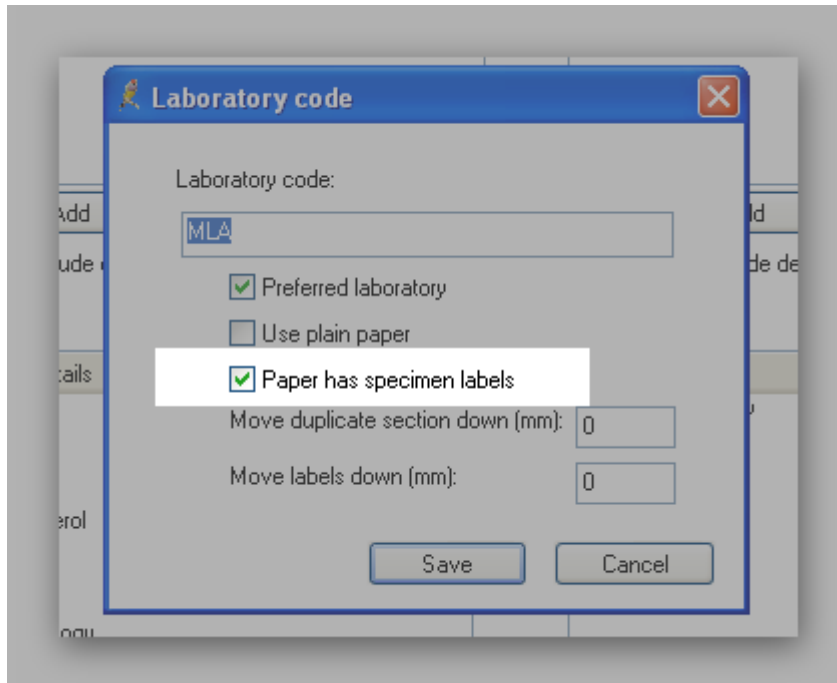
Laboratory code

Laboratory code:

MLA

Preferred laboratory

Use plain paper

Paper has specimen labels

Move duplicate section down (mm): 0

Move labels down (mm): 0

Save

Cancel

Add

ude

tails

erol

ld

de de